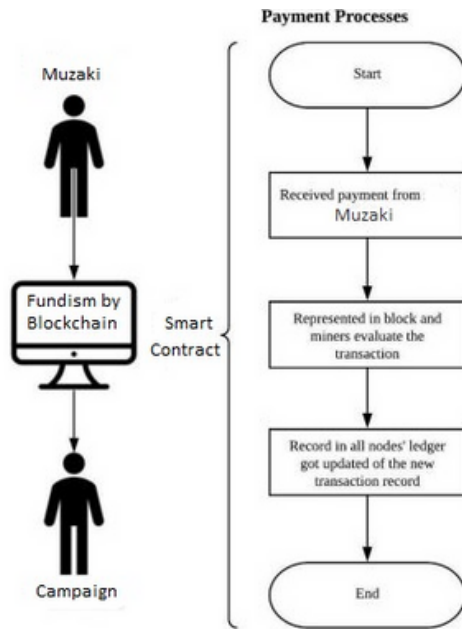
Payment Processes

Muzaki

Fundism by Blockchain

Campaign

Smart Contract

Start

Received payment from Muzaki

Represented in block and miners evaluate the transaction

Record in all nodes' ledger got updated of the new transaction record

End